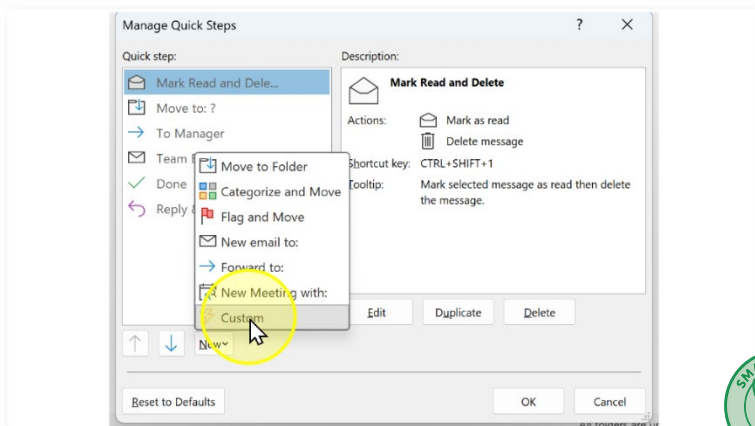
Manage Quick Steps
?
Quick step:
Mark Read and Dele...
Move to: ?
To Manager
Team E
Done
Reply &
Description:
Mark Read and Delete
Actions:
Mark as read
Delete message
Shortcut key: CTRL+SHIFT+1
Tooltip: Mark selected message as read then delete the message.
Move to Folder
Categorize and Move
Flag and Move
New email to:
Forward to:
New Meeting with:
Custom
Edit
Duplicate
Delete
New
Reset to Defaults
OK
Cancel